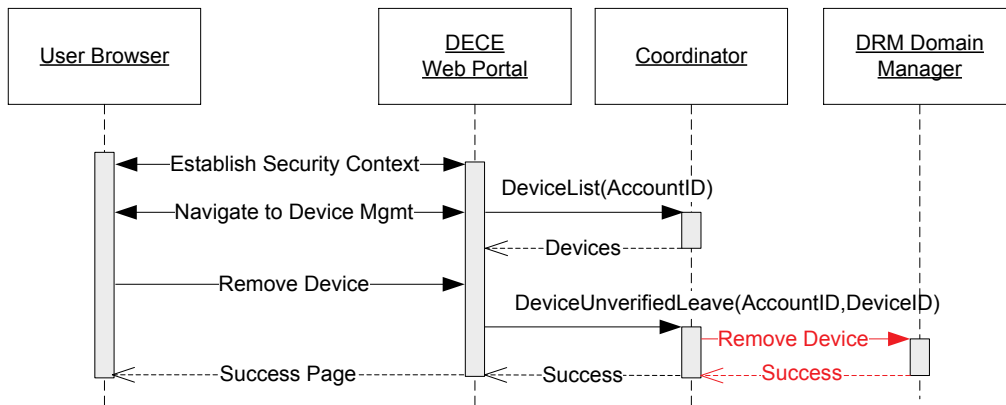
User Browser

DECE Web Portal

Coordinator

DRM Domain Manager

Establish Security Context

DeviceList(AccountID)

Navigate to Device Mgmt

Devices

Remove Device

DeviceUnverifiedLeave(AccountID,DeviceID)

Remove Device

Success Page

Success

Success